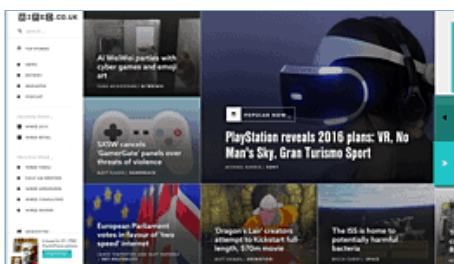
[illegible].co.uk

Search...

TOP STORIES

AI WeiWei parties with cyber games and emoji art

POPULAR NOW

PlayStation reveals 2016 plans: VR, No Man's Sky, Gran Turismo Sport

SXSW cancels 'GamerGate' panels over threats of violence

European Parliament votes in favour of 'two speed' internet

'Dragon's Lair' creators attempt to kickstart full-length, $70m movie

The ISS is home to potentially harmful bacteria